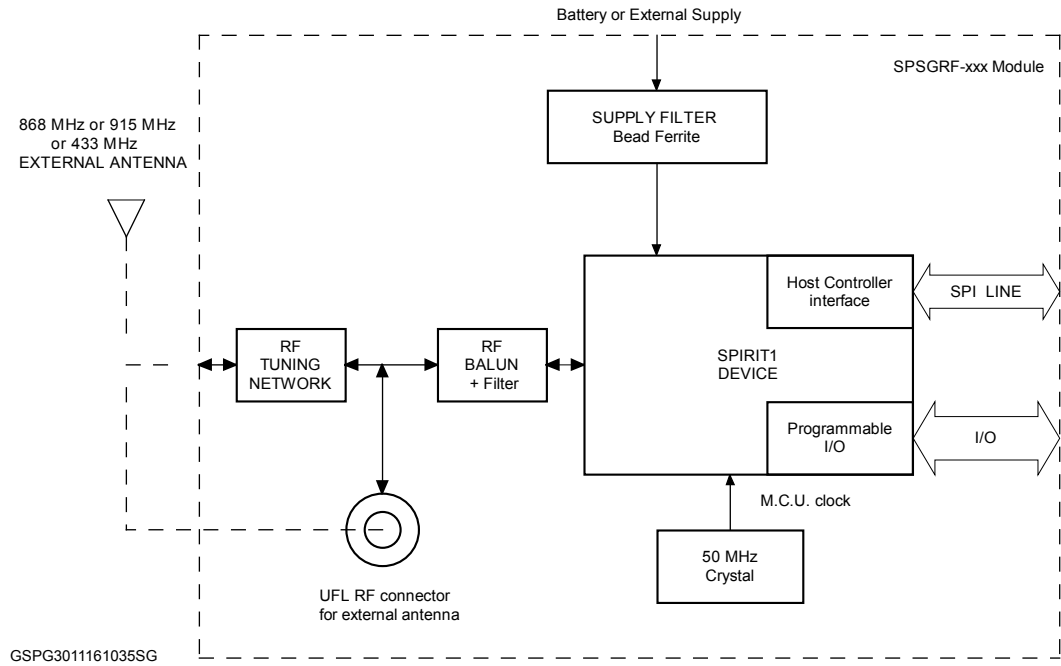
Battery or External Supply

SPSGRF-xxx Module

868 MHz or 915 MHz
or 433 MHz
EXTERNAL ANTENNA

SUPPLY FILTER
Bead Ferrite

Host Controller interface

SPI LINE

RF
TUNING
NETWORK

RF
BALUN
+ Filter

SPIRIT1
DEVICE

Programmable I/O

I/O

M.C.U. clock

50 MHz
Crystal

UFL RF connector
for external antenna

GSPG3011161035SG